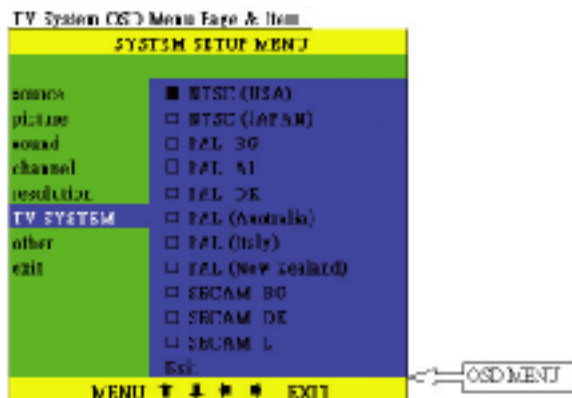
TV System OSD Menu Page & Item

SYSTEM SETUP MENU

source
picture
sound
channel
resolution
TV SYSTEM
other
exit

■ NTSC (USA)
□ NTSC (JAPAN)
□ PAL BG
□ PAL AI
□ PAL DK
□ PAL (Australia)
□ PAL (Italy)
□ PAL (New Zealand)
□ SECAM BG
□ SECAM DK
□ SECAM L
Exit

MENU ⬆ ⬇ ⬅ ➡ EXIT

OSD MENU